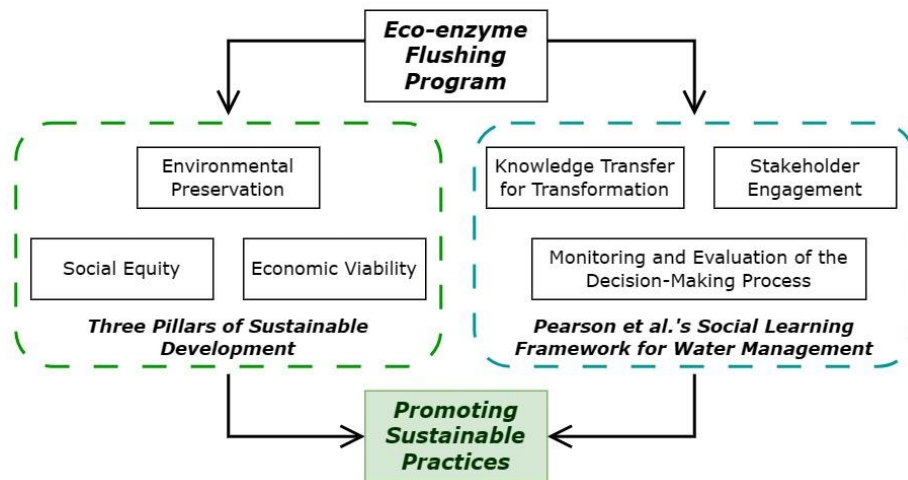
Eco-enzyme Flushing Program

Environmental Preservation

Social Equity

Economic Viability

Three Pillars of Sustainable Development

Knowledge Transfer for Transformation

Stakeholder Engagement

Monitoring and Evaluation of the Decision-Making Process

Pearson et al.'s Social Learning Framework for Water Management

Promoting Sustainable Practices